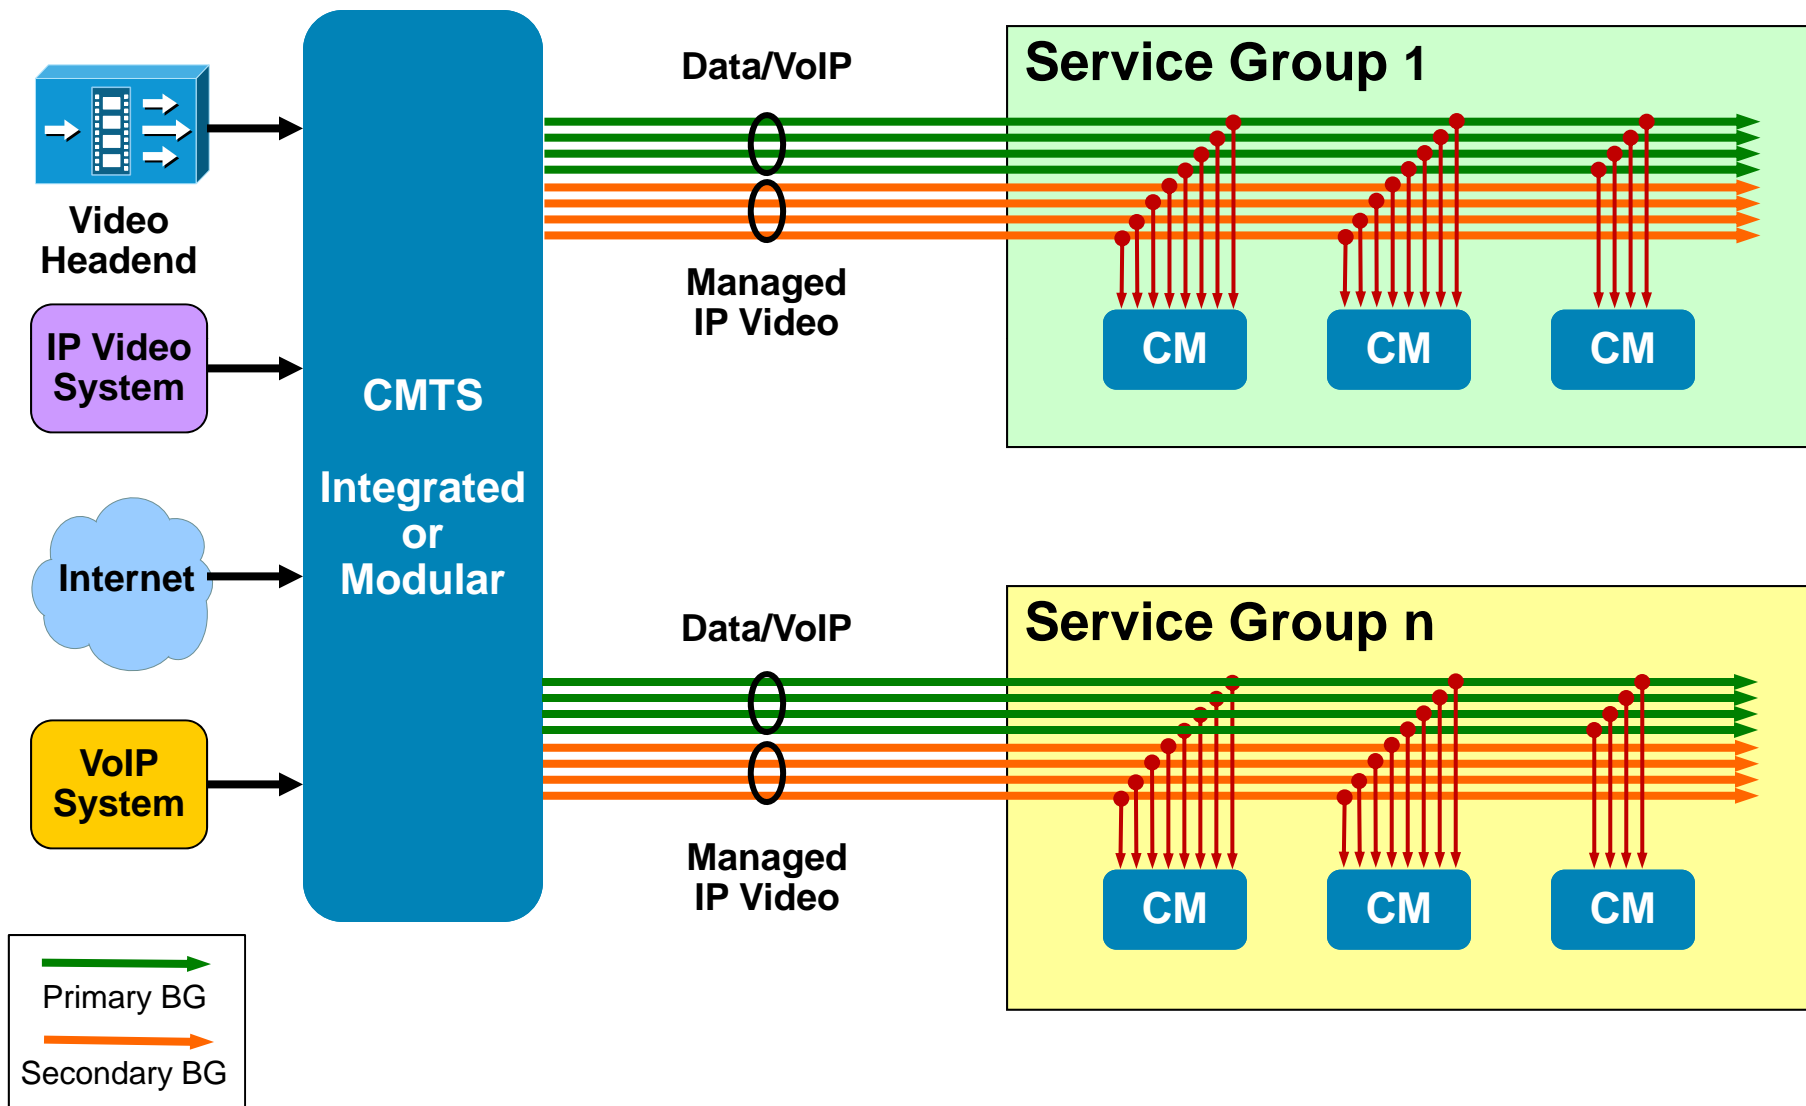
Video Headend

IP Video System

Internet

VoIP System

CMTS

Integrated or Modular

Data/VoIP

Managed IP Video

Service Group 1

CM

CM

CM

Data/VoIP

Managed IP Video

Service Group n

CM

CM

CM

Primary BG

Secondary BG